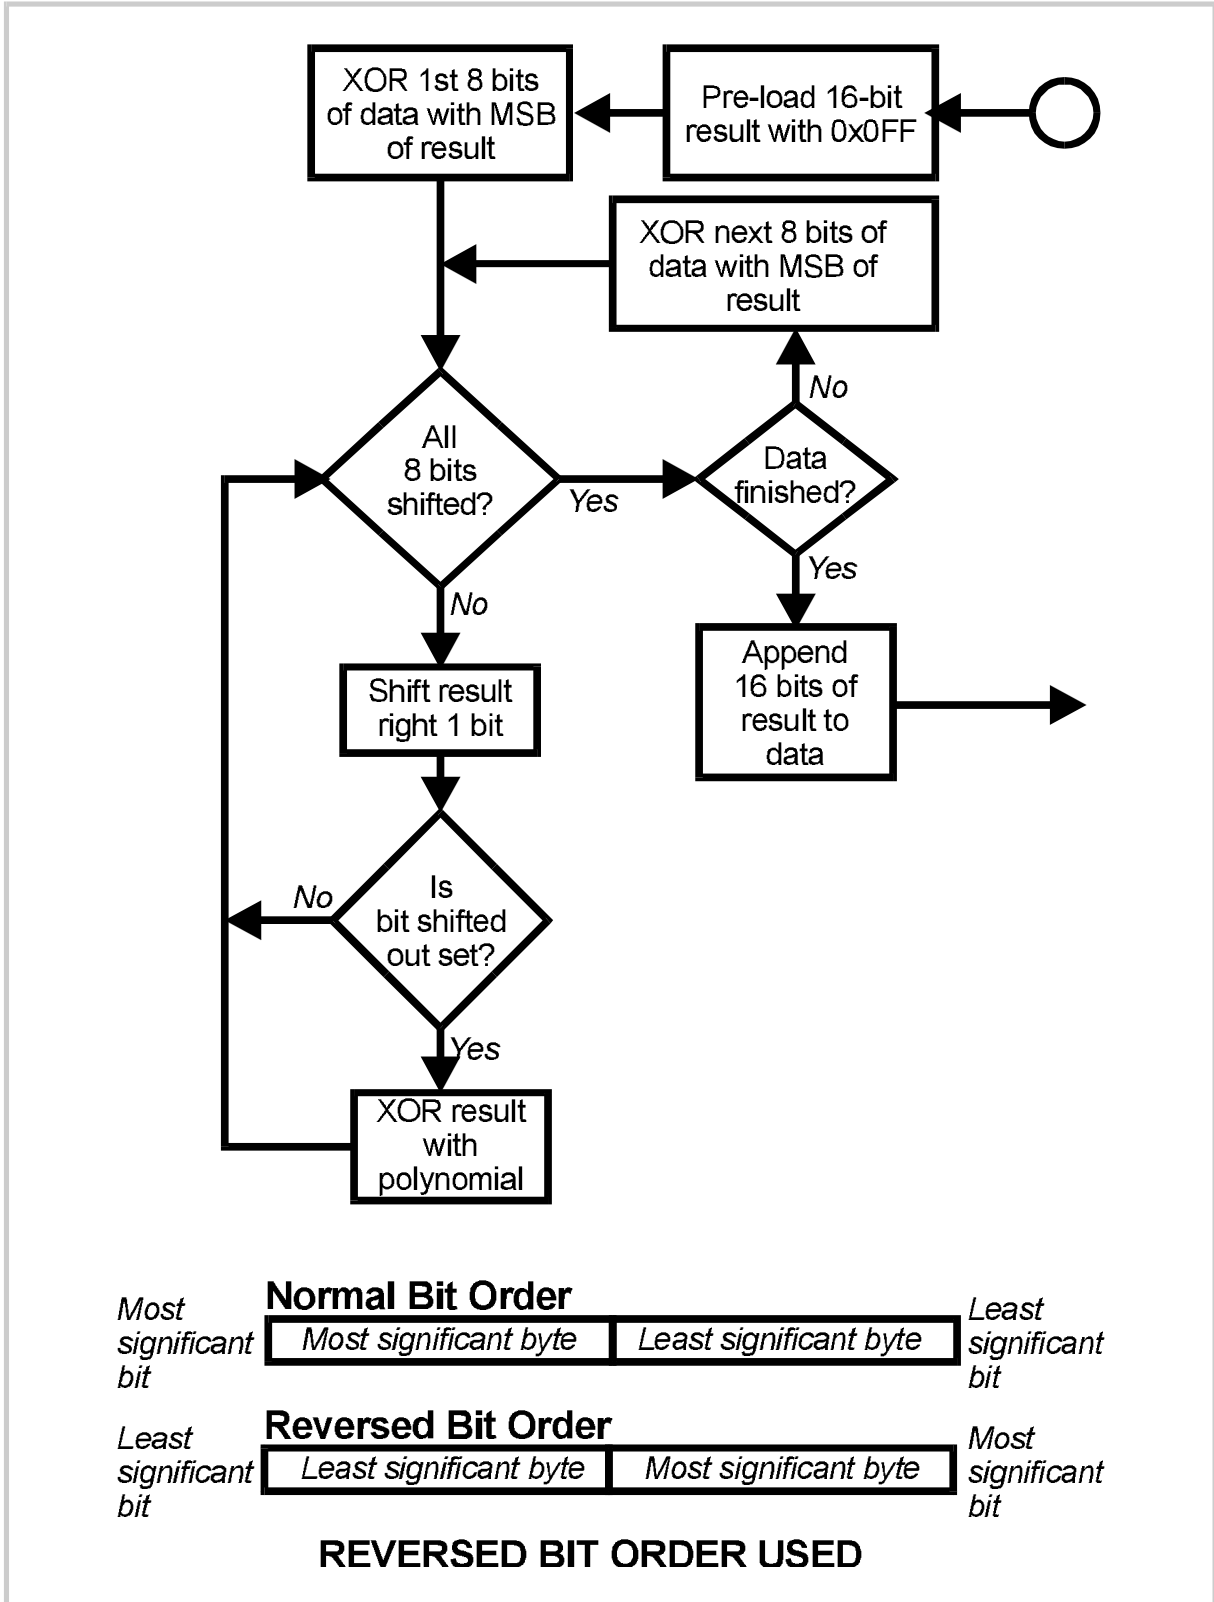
Pre-load 16-bit result with 0x0FF

XOR 1st 8 bits of data with MSB of result

XOR next 8 bits of data with MSB of result

No

All 8 bits shifted?

Yes

Data finished?

Yes

Append 16 bits of result to data

No

Shift result right 1 bit

No

Is bit shifted out set?

Yes

XOR result with polynomial

Normal Bit Order

Most significant bit

| Most significant byte | Least significant byte |
|---|---|

Least significant bit

Reversed Bit Order

Least significant bit

| Least significant byte | Most significant byte |
|---|---|

Most significant bit

REVERSED BIT ORDER USED